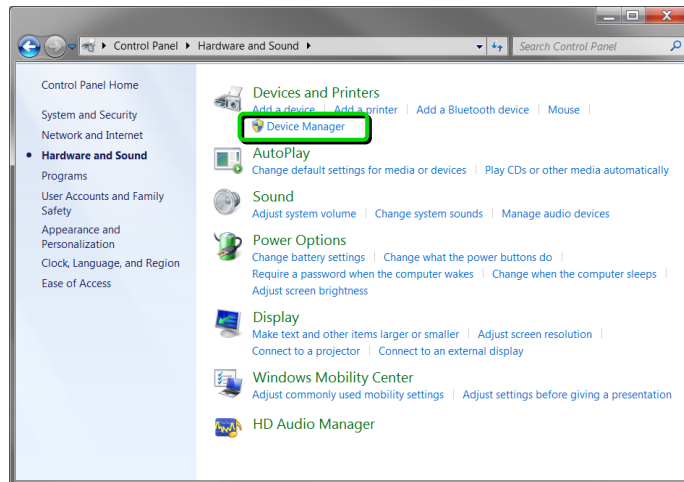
Control Panel ▸ Hardware and Sound ▸

Search Control Panel

Control Panel Home

System and Security

Network and Internet

Hardware and Sound

Programs

User Accounts and Family Safety

Appearance and Personalization

Clock, Language, and Region

Ease of Access

Devices and Printers

Add a device | Add a printer | Add a Bluetooth device | Mouse |

Device Manager

AutoPlay

Change default settings for media or devices | Play CDs or other media automatically

Sound

Adjust system volume | Change system sounds | Manage audio devices

Power Options

Change battery settings | Change what the power buttons do |

Require a password when the computer wakes | Change when the computer sleeps |

Adjust screen brightness

Display

Make text and other items larger or smaller | Adjust screen resolution |

Connect to a projector | Connect to an external display

Windows Mobility Center

Adjust commonly used mobility settings | Adjust settings before giving a presentation

HD Audio Manager